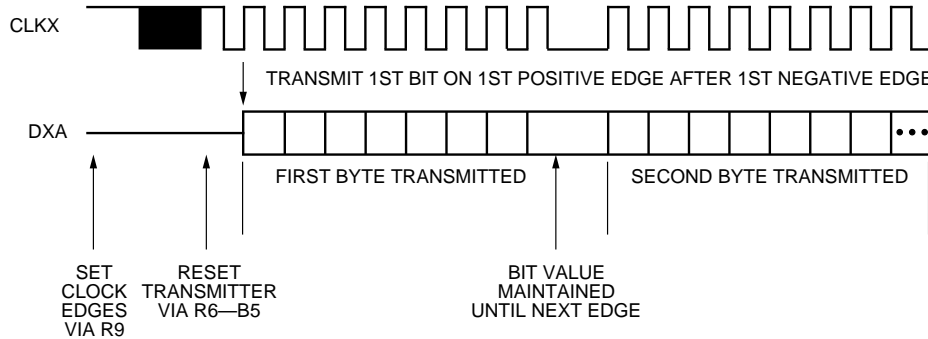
CLKX

TRANSMIT 1ST BIT ON 1ST POSITIVE EDGE AFTER 1ST NEGATIVE EDGE

DXA

•••

FIRST BYTE TRANSMITTED

SECOND BYTE TRANSMITTED

SET CLOCK EDGES VIA R9

RESET TRANSMITTER VIA R6—B5

BIT VALUE MAINTAINED UNTIL NEXT EDGE